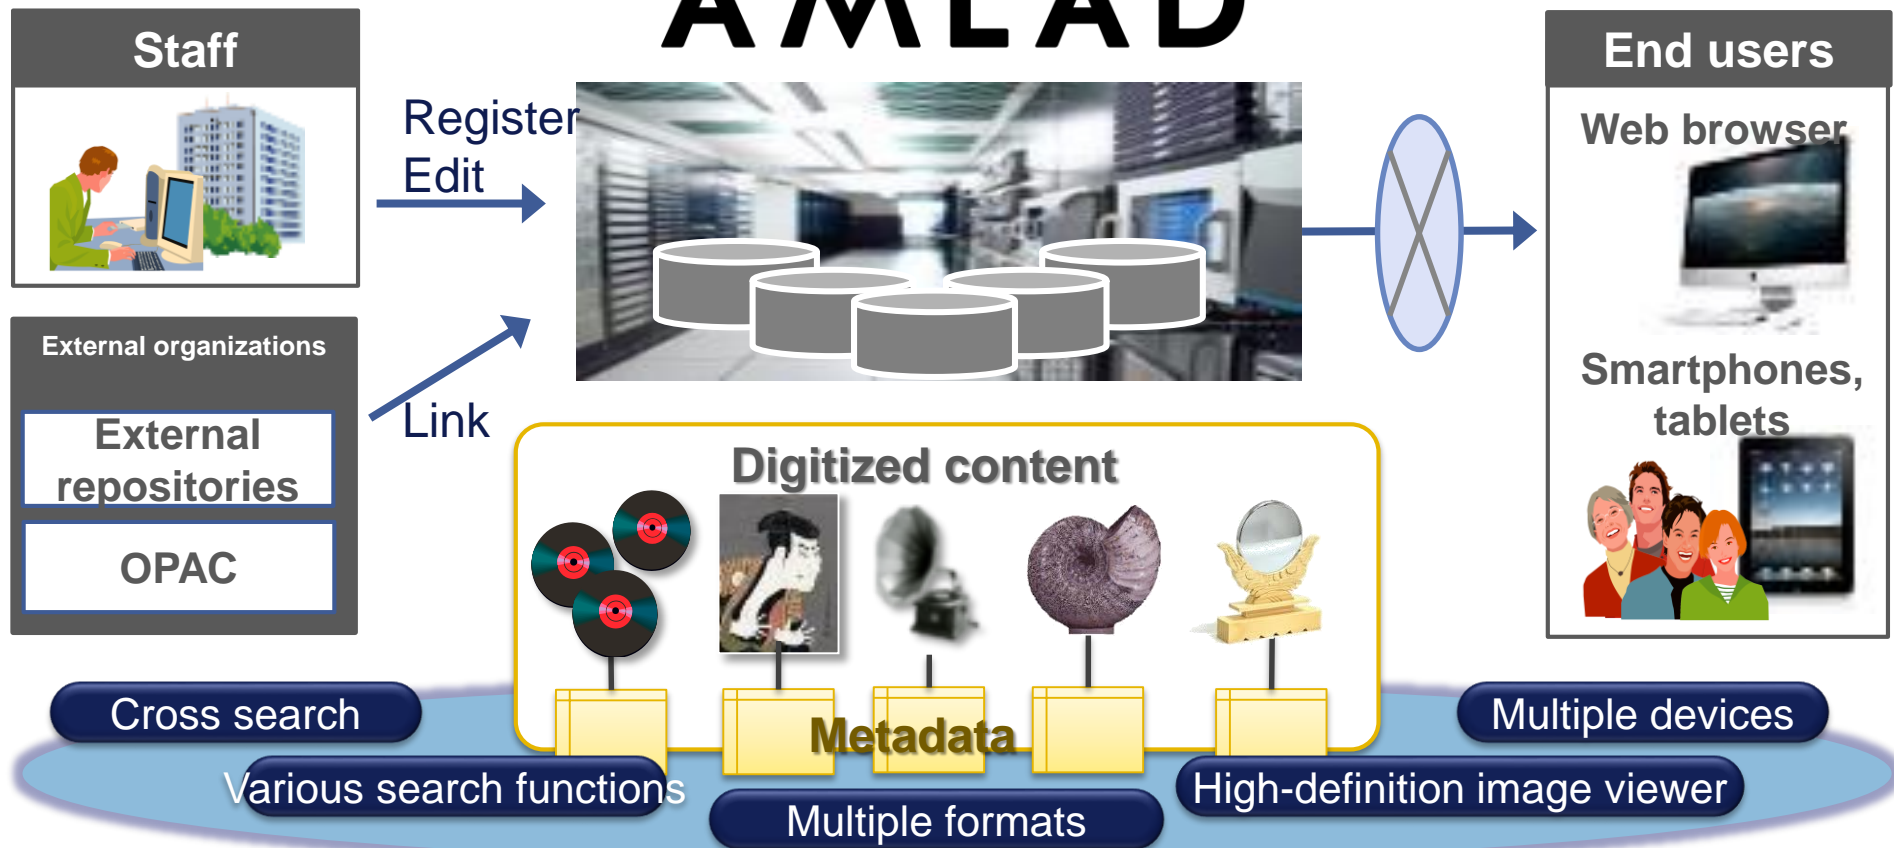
AMLAD

Staff

External organizations

External repositories

OPAC

Register
Edit

Link

End users

Web browser

Smartphones, tablets

Digitized content

Metadata

Cross search

Various search functions

Multiple formats

High-definition image viewer

Multiple devices